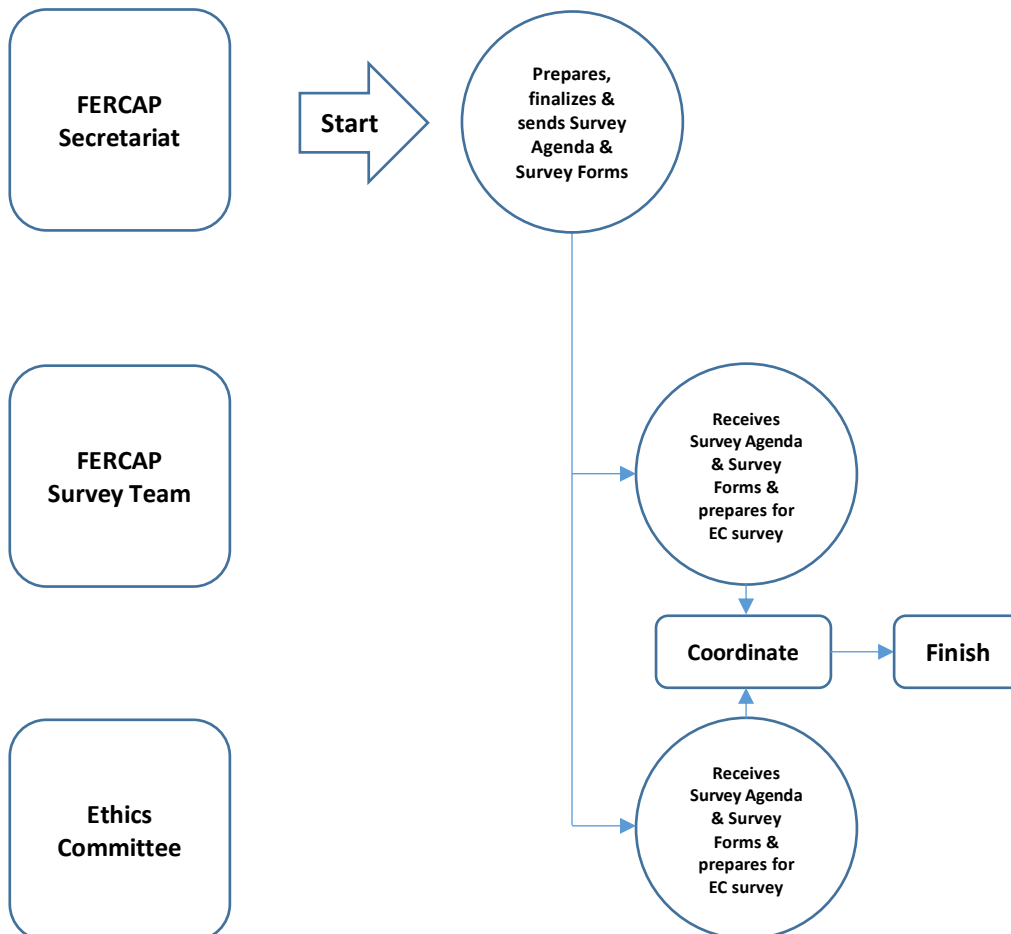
FERCAP Secretariat

Start

Prepares, finalizes & sends Survey Agenda & Survey Forms

FERCAP Survey Team

Receives Survey Agenda & Survey Forms & prepares for EC survey

Coordinate

Finish

Ethics Committee

Receives Survey Agenda & Survey Forms & prepares for EC survey